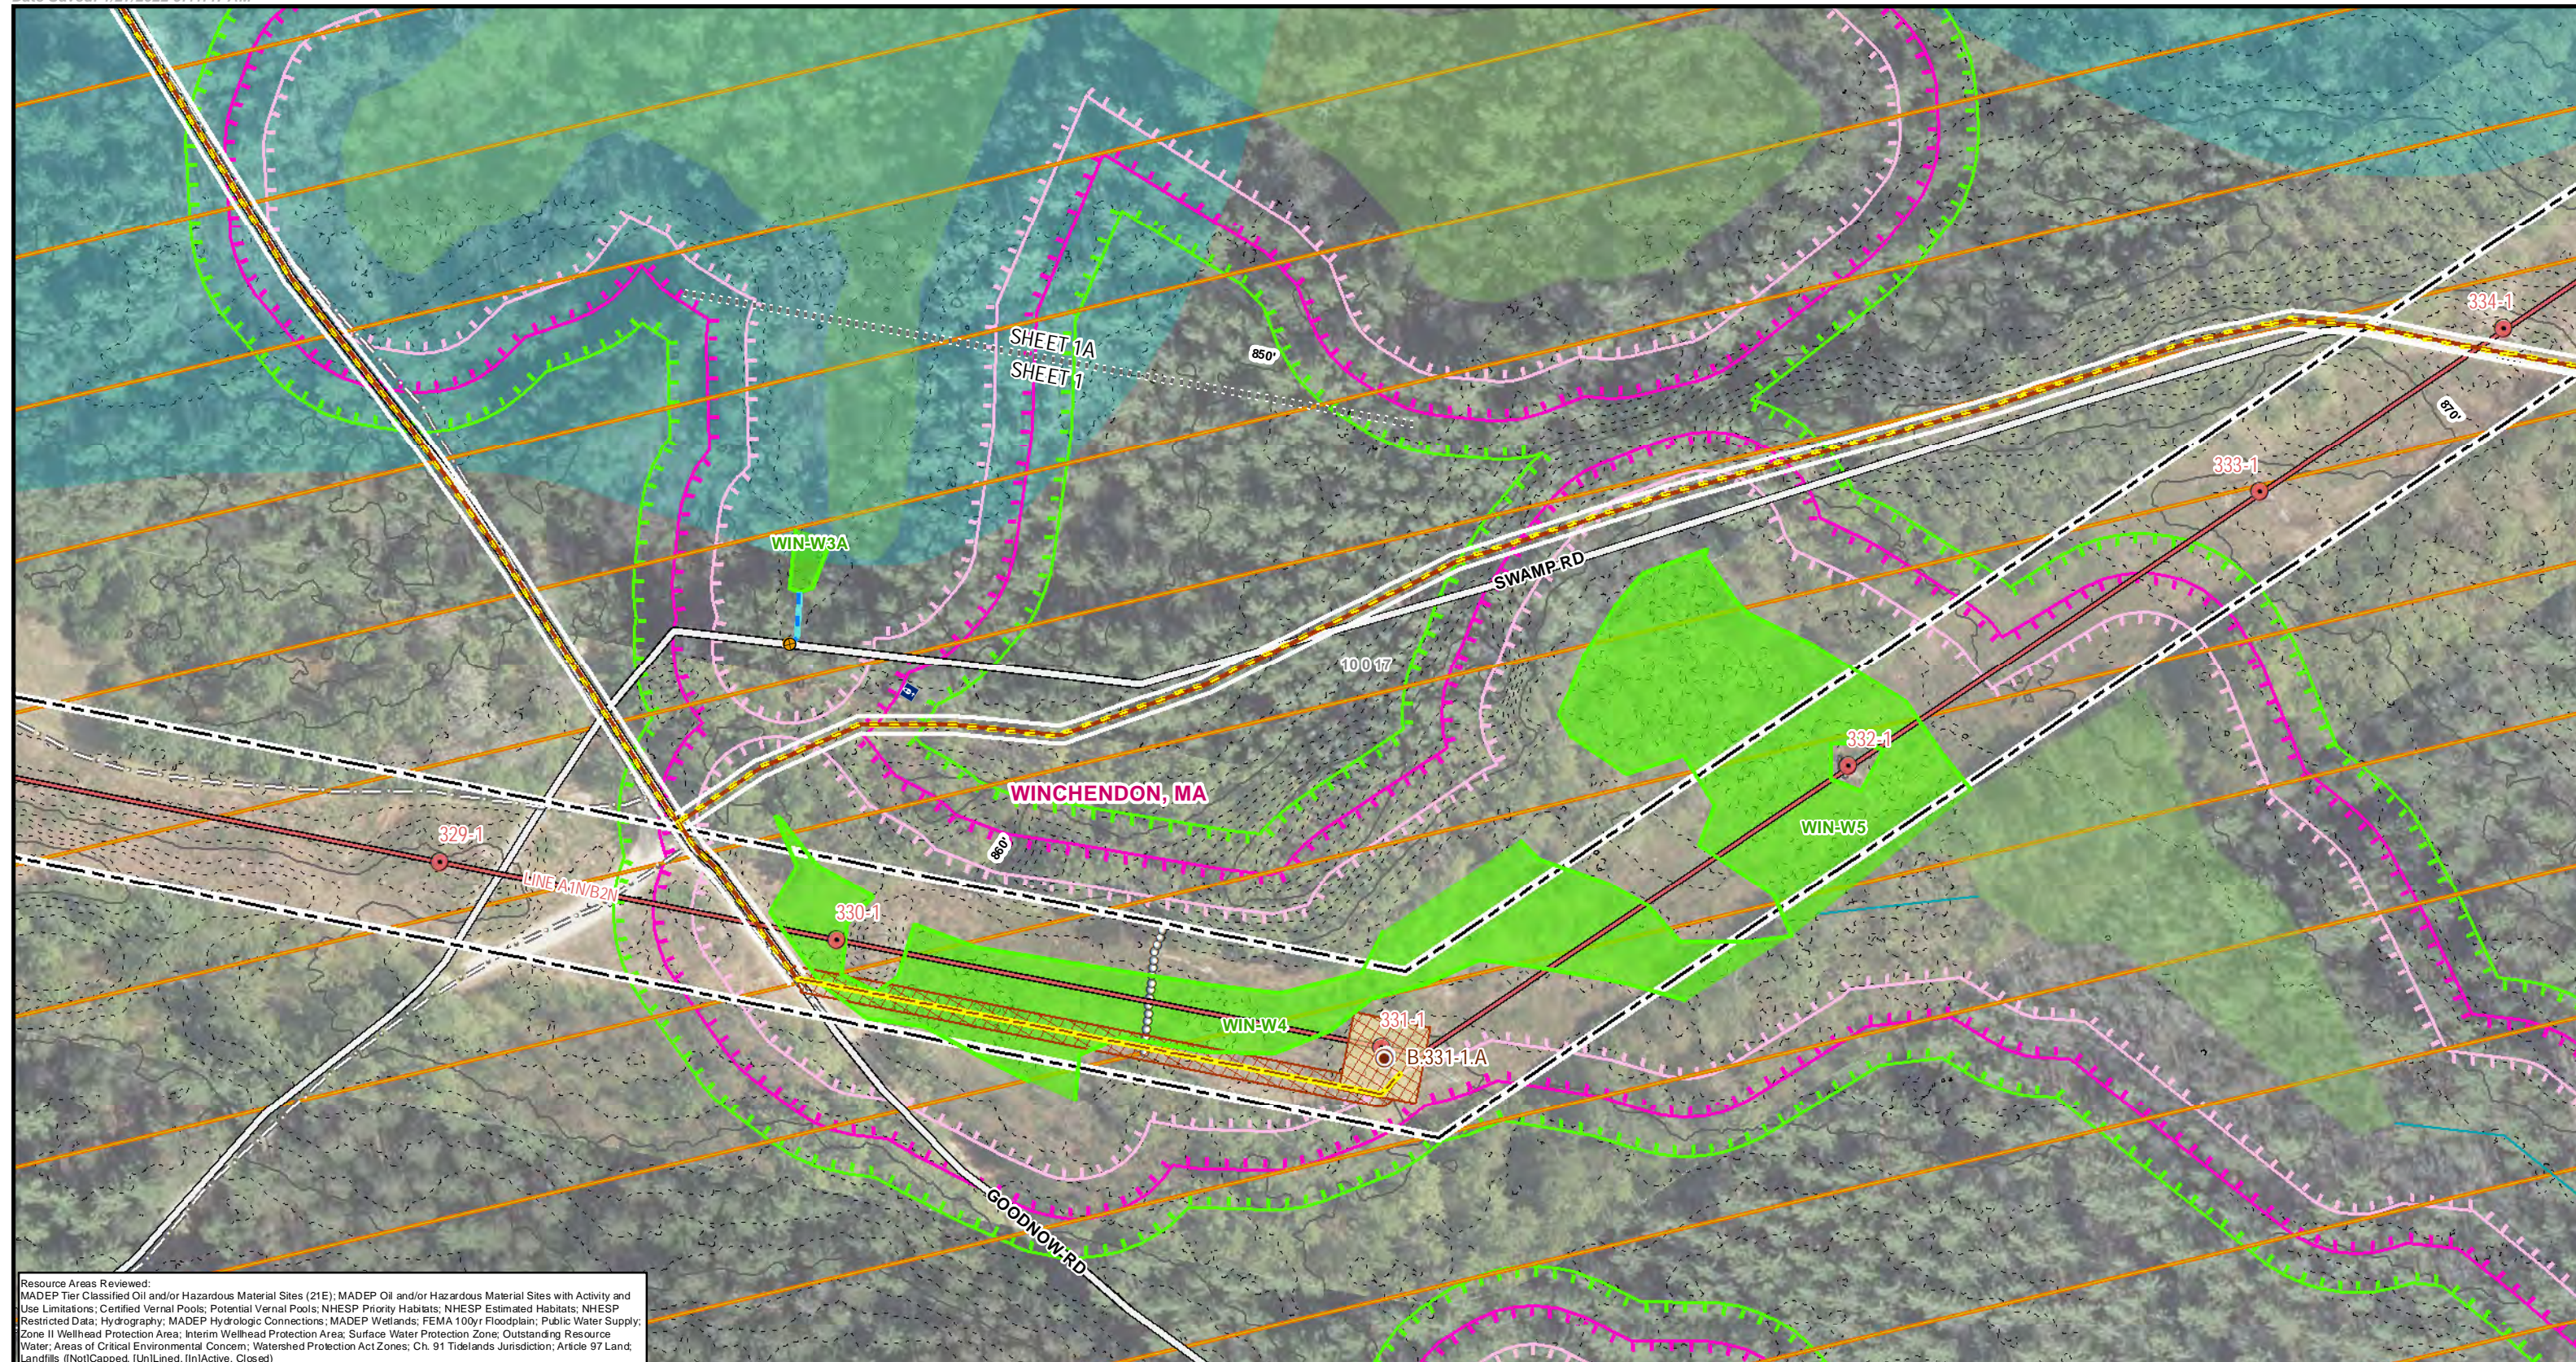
SHEET 1A
SHEET 1
850'
334-1
870'
333-1
WIN-W3A
SWAMP RD
10 0 17
332-1
WIN-W5
WINCHENDON, MA
860'
329-1
LINE A IN B2N
330-1
WIN-W4
331-1
B-331-1A
GOODNOW RD

Resource Areas Reviewed:
MADEP Tier Classified Oil and/or Hazardous Material Sites (21E); MADEP Oil and/or Hazardous Material Sites with Activity and Use Limitations; Certified Vernal Pools; Potential Vernal Pools; NHESP Priority Habitats; NHESP Estimated Habitats; NHESP Restricted Data; Hydrography; MADEP Hydrologic Connections; MADEP Wetlands; FEMA 100yr Floodplain; Public Water Supply; Zone II Wellhead Protection Area; Interim Wellhead Protection Area; Surface Water Protection Zone; Outstanding Resource Water; Areas of Critical Environmental Concern; Watershed Protection Act Zones; Ch. 91 Tidelands Jurisdiction; Article 97 Land; Landfills (Not)Capped, (Un)Lined, (In)Active, Closed)